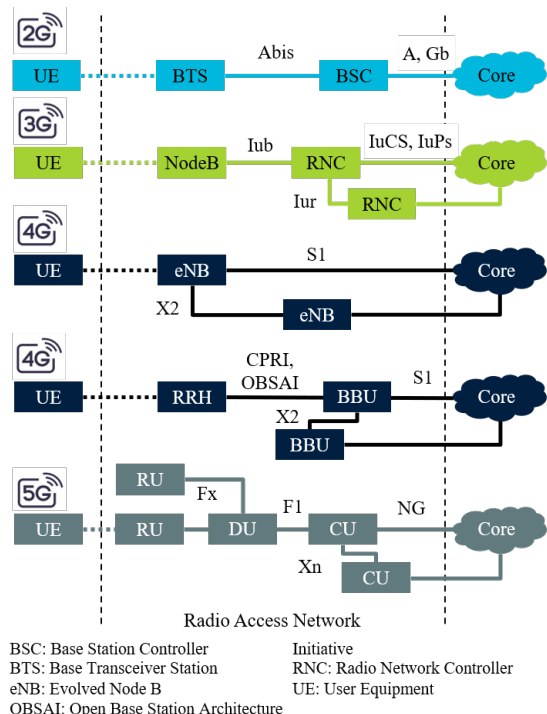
2G
UE
BTS
Abis
BSC
A, Gb
Core

3G
UE
NodeB
Iub
RNC
IuCS, IuPs
Core
Iur
RNC

4G
UE
eNB
S1
Core
X2
eNB

4G
UE
RRH
CPRI, OBSAI
BBU
S1
Core
X2
BBU

5G
RU
Fx
UE
RU
DU
F1
CU
NG
Core
Xn
CU

Radio Access Network

BSC: Base Station Controller
BTS: Base Transceiver Station
eNB: Evolved Node B
OBSAI: Open Base Station Architecture Initiative
RNC: Radio Network Controller
UE: User Equipment